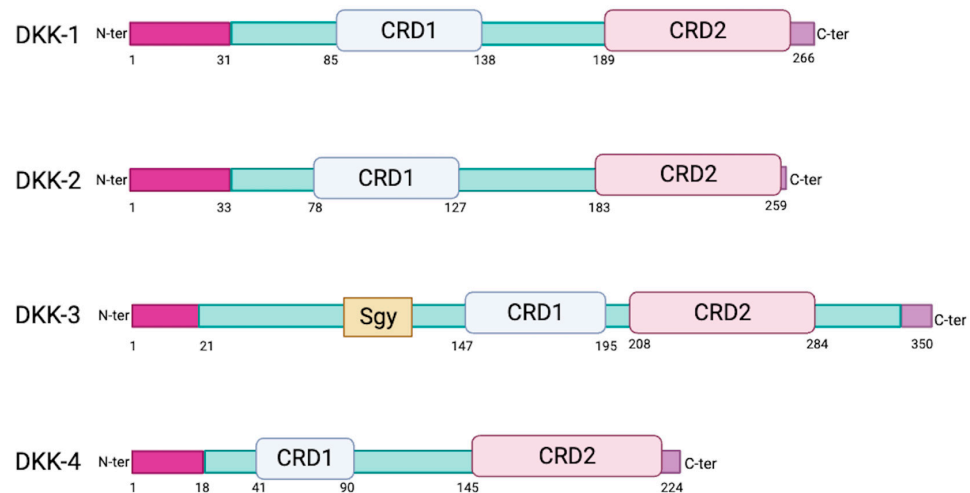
DKK-1 N-ter CRD1 CRD2 C-ter
1 31 85 138 189 266

DKK-2 N-ter CRD1 CRD2 C-ter
1 33 78 127 183 259

DKK-3 N-ter Sgy CRD1 CRD2 C-ter
1 21 147 195 208 284 350

DKK-4 N-ter CRD1 CRD2 C-ter
1 18 41 90 145 224